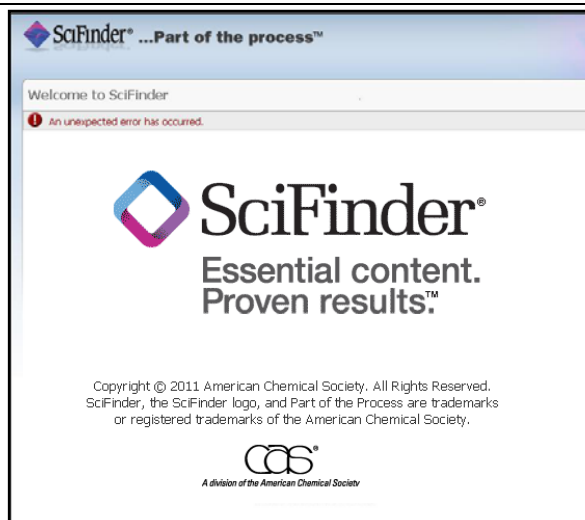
SciFinder® ...Part of the process™

Welcome to SciFinder

An unexpected error has occurred.

SciFinder®

Essential content. Proven results.™

Copyright © 2011 American Chemical Society. All Rights Reserved. SciFinder, the SciFinder logo, and Part of the Process are trademarks or registered trademarks of the American Chemical Society.

CAS®

A division of the American Chemical Society